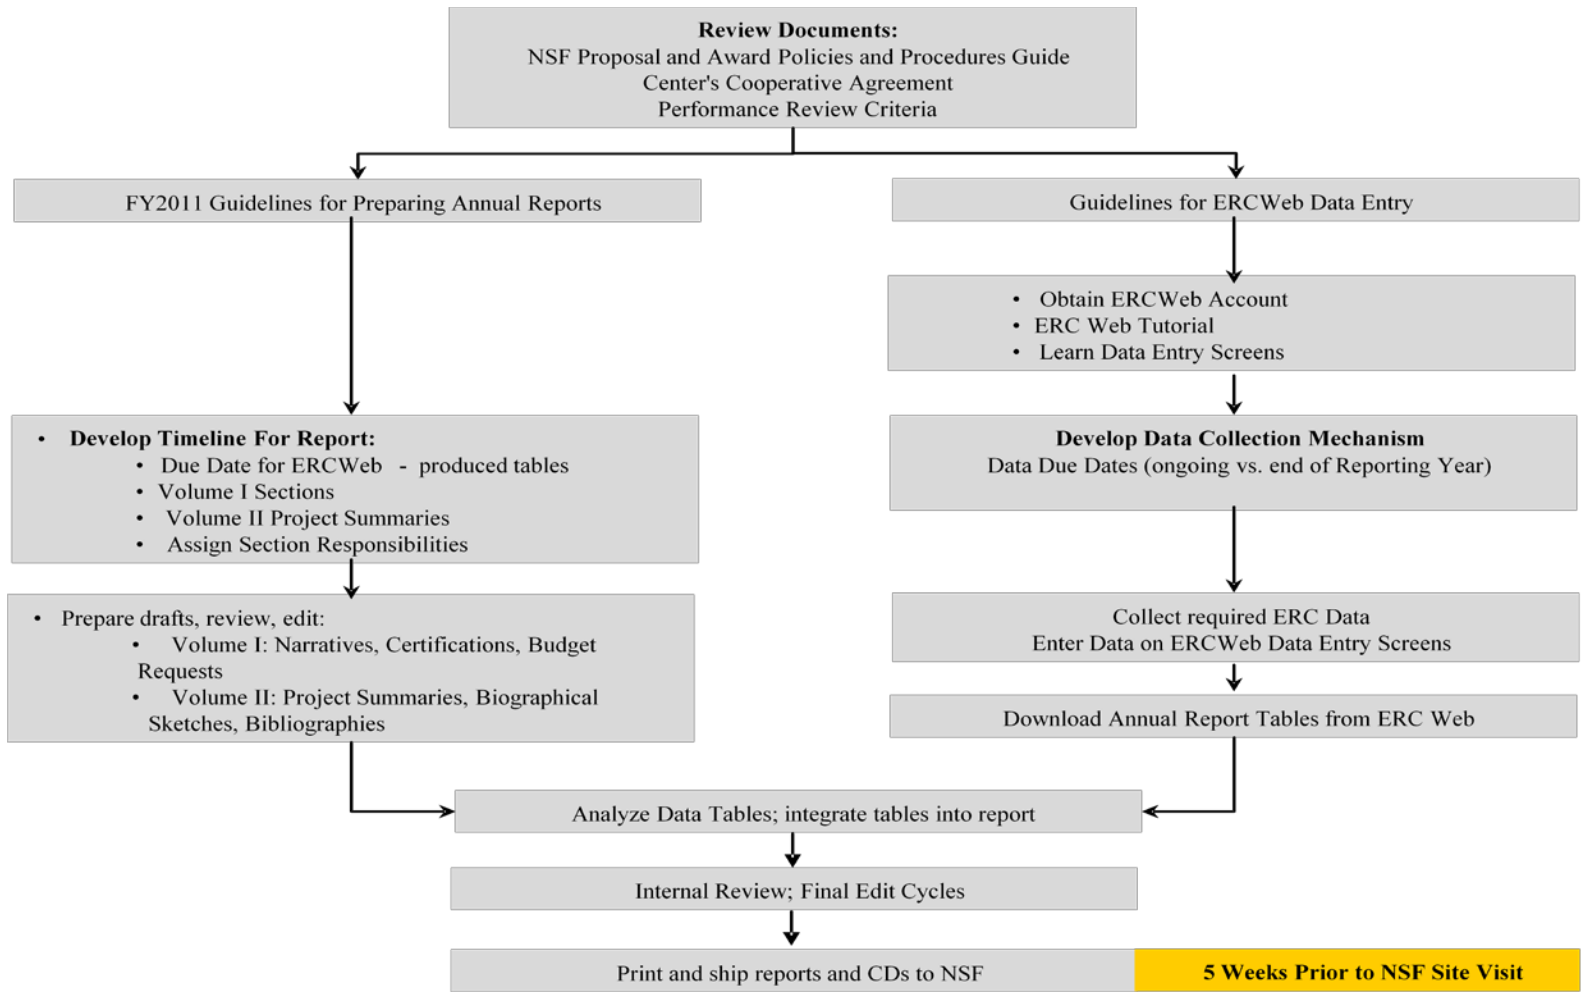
**Review Documents:**
NSF Proposal and Award Policies and Procedures Guide
Center's Cooperative Agreement
Performance Review Criteria

FY2011 Guidelines for Preparing Annual Reports

Guidelines for ERCWeb Data Entry

- Obtain ERCWeb Account
- ERC Web Tutorial
- Learn Data Entry Screens

- **Develop Timeline For Report:**
  - Due Date for ERCWeb - produced tables
  - Volume I Sections
  - Volume II Project Summaries
  - Assign Section Responsibilities

**Develop Data Collection Mechanism**
Data Due Dates (ongoing vs. end of Reporting Year)

- Prepare drafts, review, edit:
  - Volume I: Narratives, Certifications, Budget Requests
  - Volume II: Project Summaries, Biographical Sketches, Bibliographies

Collect required ERC Data
Enter Data on ERCWeb Data Entry Screens

Download Annual Report Tables from ERC Web

Analyze Data Tables; integrate tables into report

Internal Review; Final Edit Cycles

Print and ship reports and CDs to NSF

**5 Weeks Prior to NSF Site Visit**